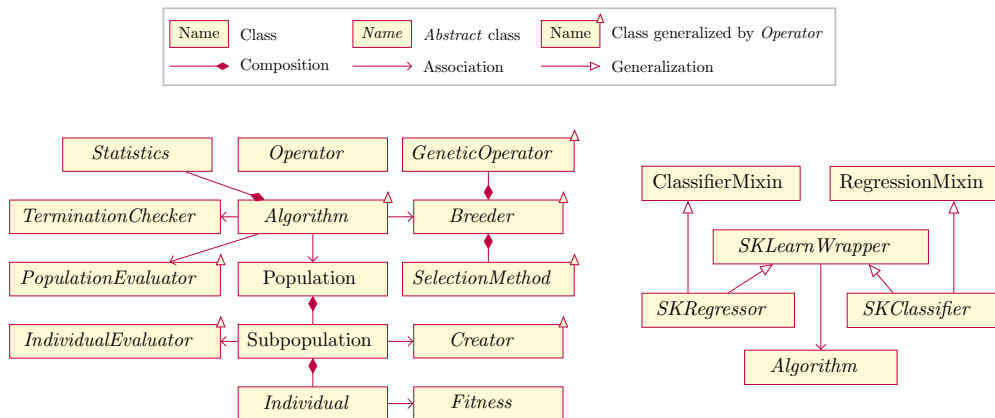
Name Class
Name *Abstract* class
Name Class generalized by *Operator*
Composition
Association
Generalization

*Statistics*
*Operator*
*GeneticOperator*
*TerminationChecker*
*Algorithm*
*Breeder*
*PopulationEvaluator*
Population
*SelectionMethod*
*IndividualEvaluator*
Subpopulation
*Creator*
*Individual*
*Fitness*

ClassifierMixin
RegressionMixin
*SKLearnWrapper*
*SKRegressor*
*SKClassifier*
*Algorithm*